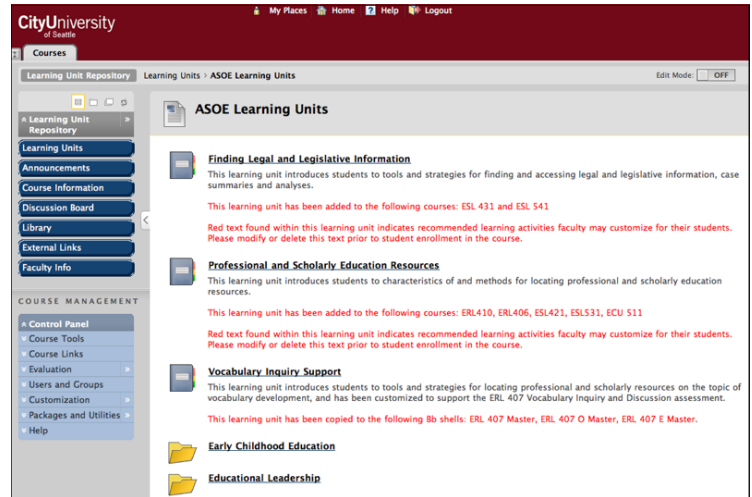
CityUniversity of Seattle

My Places Home Help Logout

Courses

Learning Unit Repository Learning Units > ASOE Learning Units

Edit Mode: OFF

Learning Unit Repository

Learning Units
Announcements
Course Information
Discussion Board
Library
External Links
Faculty Info

COURSE MANAGEMENT

Control Panel
Course Tools
Course Links
Evaluation
Users and Groups
Customization
Packages and Utilities
Help

ASOE Learning Units

Finding Legal and Legislative Information
This learning unit introduces students to tools and strategies for finding and accessing legal and legislative information, case summaries and analyses.

This learning unit has been added to the following courses: ESL 431 and ESL 541

Red text found within this learning unit indicates recommended learning activities faculty may customize for their students. Please modify or delete this text prior to student enrollment in the course.

Professional and Scholarly Education Resources
This learning unit introduces students to characteristics of and methods for locating professional and scholarly education resources.

This learning unit has been added to the following courses: ERL410, ERL406, ESL421, ESL531, ECU 511

Red text found within this learning unit indicates recommended learning activities faculty may customize for their students. Please modify or delete this text prior to student enrollment in the course.

Vocabulary Inquiry Support
This learning unit introduces students to tools and strategies for locating professional and scholarly resources on the topic of vocabulary development, and has been customized to support the ERL 407 Vocabulary Inquiry and Discussion assessment.

This learning unit has been copied to the following 8b shells: ERL 407 Master, ERL 407 O Master, ERL 407 E Master.

Early Childhood Education

Educational Leadership